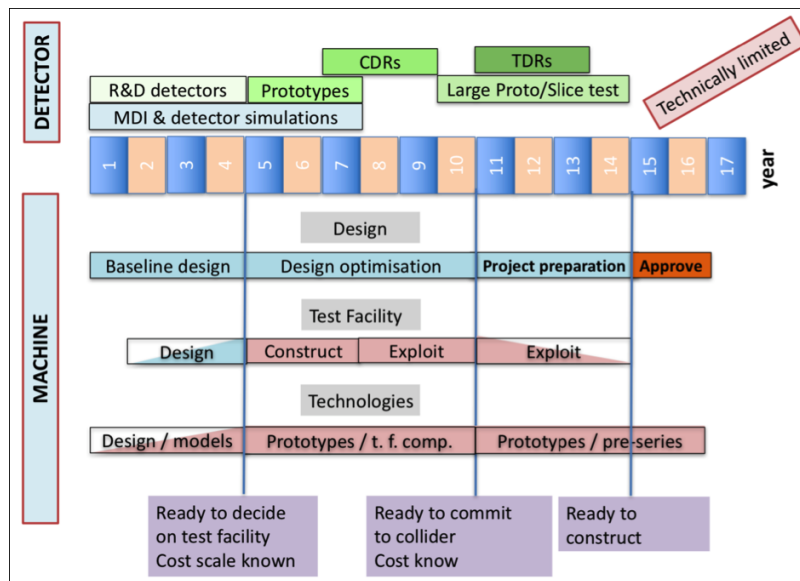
DETECTOR

CDRs

TDRs

R&D detectors

Prototypes

Large Proto/Slice test

Technically limited

MDI & detector simulations

1 2 3 4 5 6 7 8 9 10 11 12 13 14 15 16 17

year

MACHINE

Design

Baseline design

Design optimisation

Project preparation

Approve

Test Facility

Design

Construct

Exploit

Exploit

Technologies

Design / models

Prototypes / t. f. comp.

Prototypes / pre-series

Ready to decide on test facility Cost scale known

Ready to commit to collider Cost know

Ready to construct